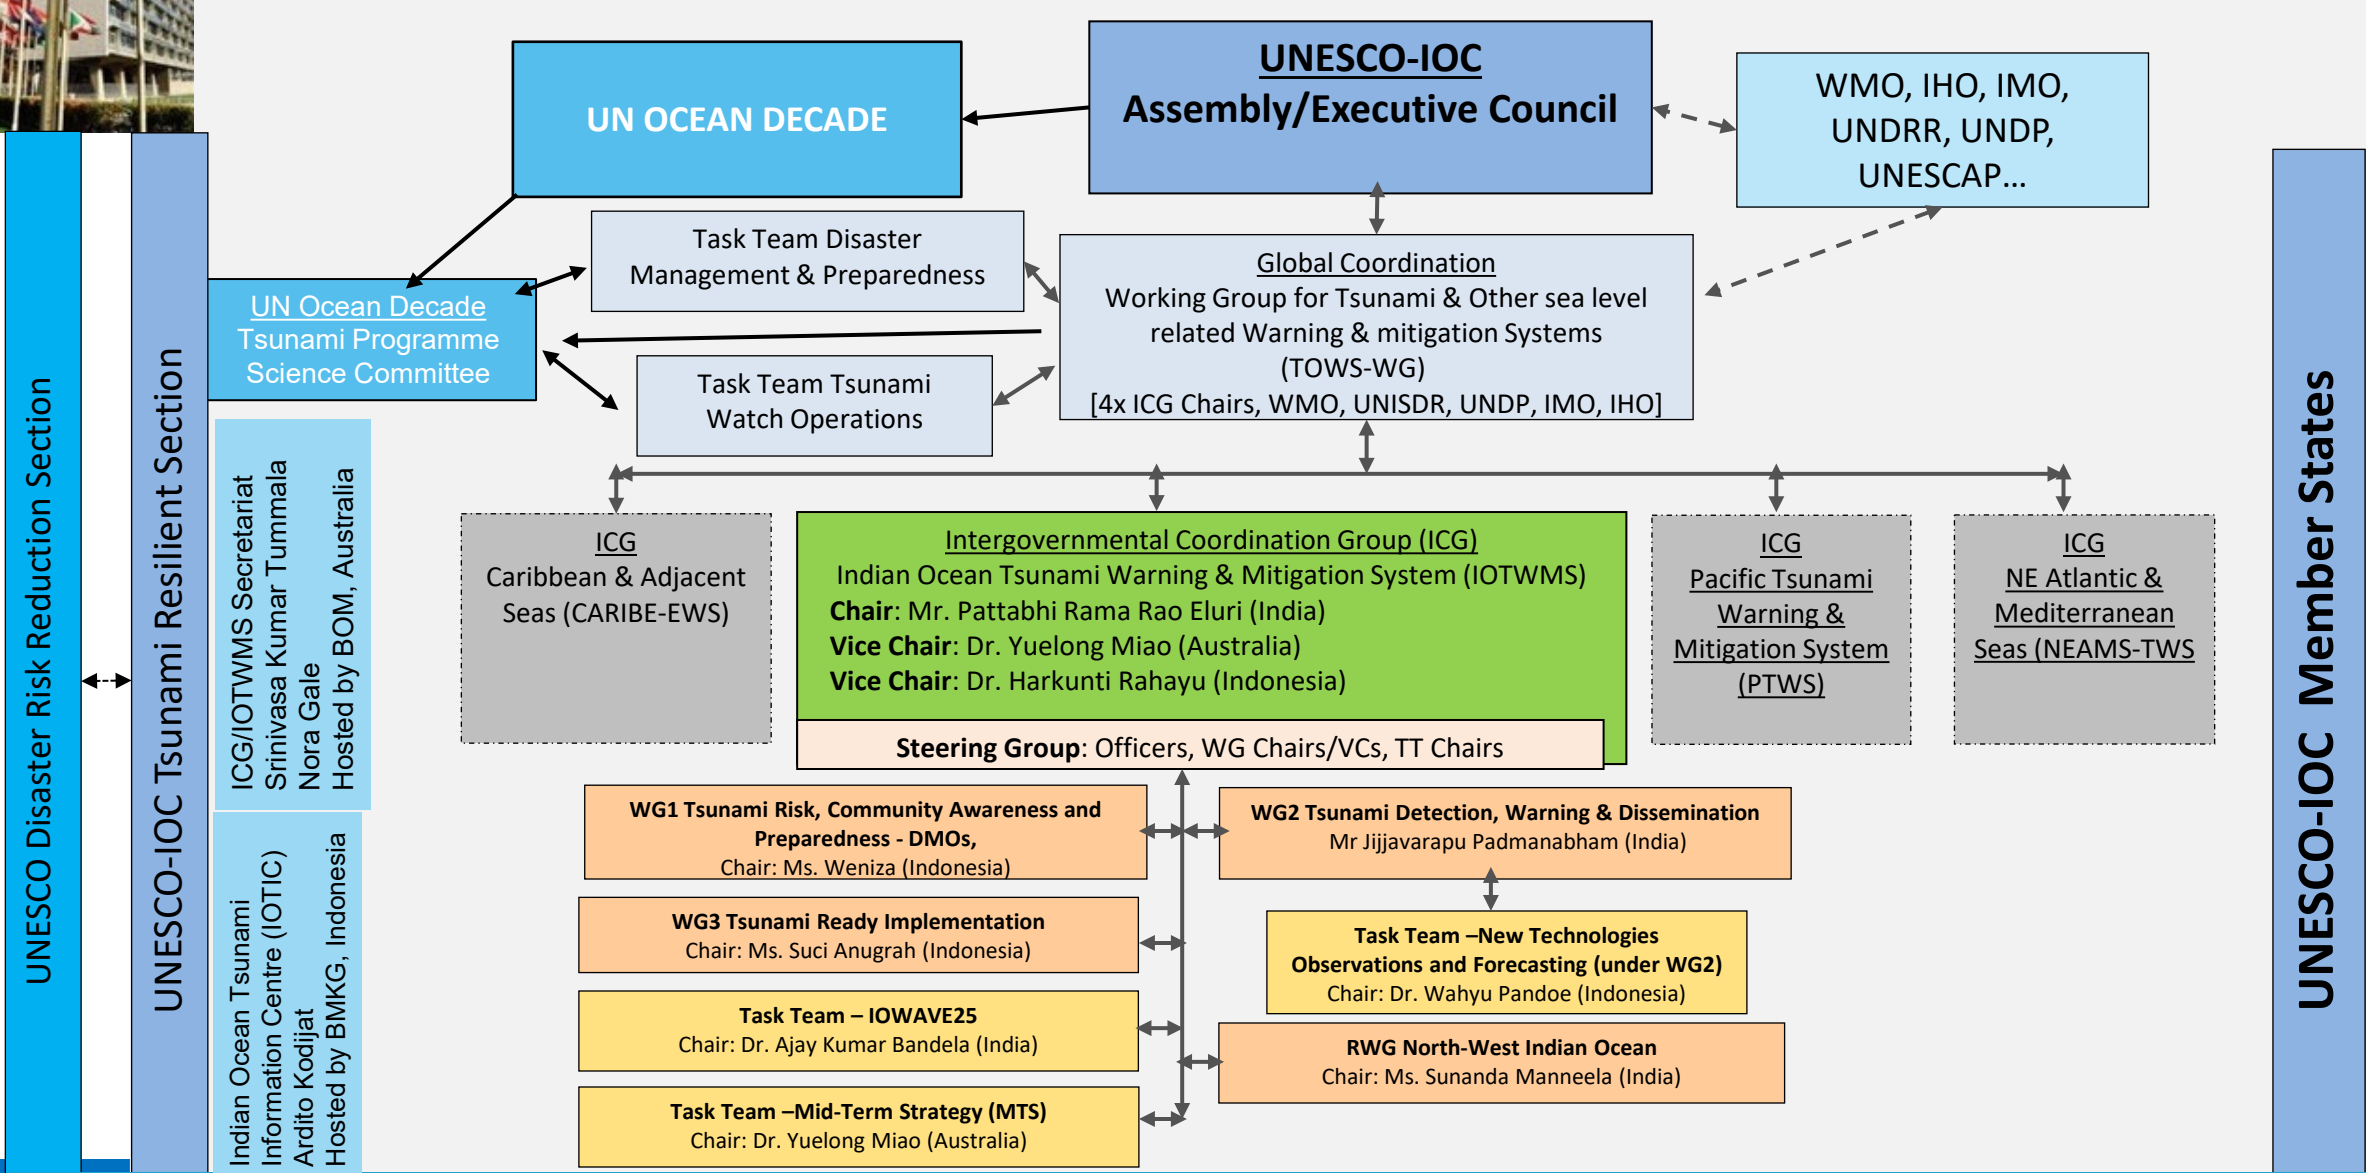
UNESCO Disaster Risk Reduction Section

UNESCO-IOC Tsunami Resilient Section

UN OCEAN DECADE

UNESCO-IOC
Assembly/Executive Council

WMO, IHO, IMO, UNDRR, UNDP, UNESCAP…

UN Ocean Decade
Tsunami Programme Science Committee

Task Team Disaster Management & Preparedness

Task Team Tsunami Watch Operations

Global Coordination
Working Group for Tsunami & Other sea level related Warning & mitigation Systems (TOWS-WG)
[4x ICG Chairs, WMO, UNISDR, UNDP, IMO, IHO]

ICG/IOTWMS Secretariat
Srinivasa Kumar Tummala
Nora Gale
Hosted by BOM, Australia

Indian Ocean Tsunami Information Centre (IOTIC)
Ardito Kodjat
Hosted by BMKG, Indonesia

ICG
Caribbean & Adjacent Seas (CARIBE-EWS)

Intergovernmental Coordination Group (ICG)
Indian Ocean Tsunami Warning & Mitigation System (IOTWMS)
Chair: Mr. Pattabhi Rama Rao Eluri (India)
Vice Chair: Dr. Yuelong Miao (Australia)
Vice Chair: Dr. Harkunti Rahayu (Indonesia)

Steering Group: Officers, WG Chairs/VCs, TT Chairs

ICG
Pacific Tsunami Warning & Mitigation System (PTWS)

ICG
NE Atlantic & Mediterranean Seas (NEAMS-TWS

WG1 Tsunami Risk, Community Awareness and Preparedness - DMOs,
Chair: Ms. Weniza (Indonesia)

WG2 Tsunami Detection, Warning & Dissemination
Mr Jijjavarapu Padmanabham (India)

WG3 Tsunami Ready Implementation
Chair: Ms. Suci Anugrah (Indonesia)

Task Team –New Technologies Observations and Forecasting (under WG2)
Chair: Dr. Wahyu Pandoe (Indonesia)

Task Team – IOWAVE25
Chair: Dr. Ajay Kumar Bandela (India)

RWG North-West Indian Ocean
Chair: Ms. Sunanda Manneela (India)

Task Team –Mid-Term Strategy (MTS)
Chair: Dr. Yuelong Miao (Australia)

UNESCO-IOC Member States